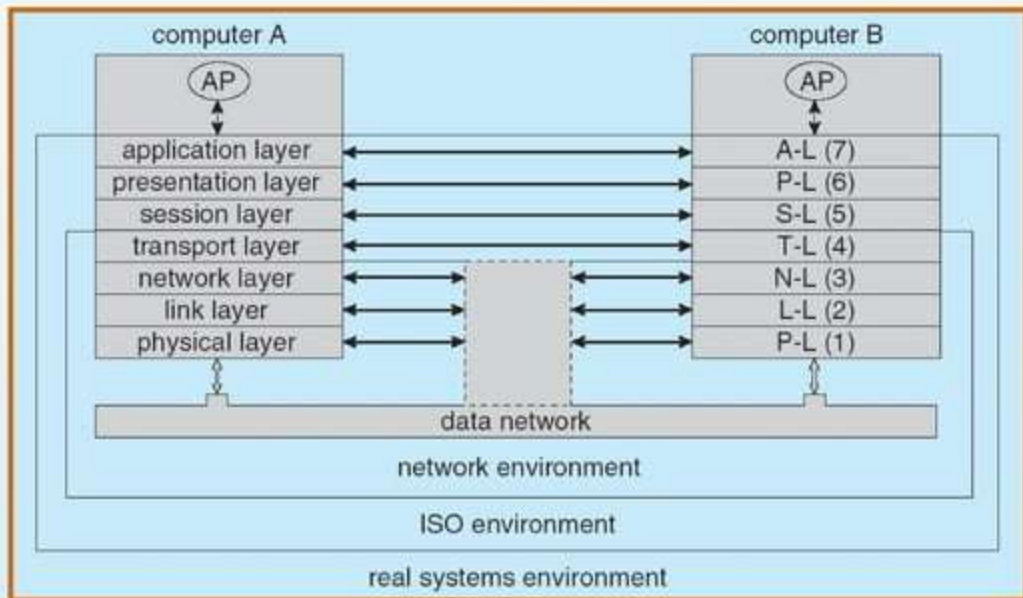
computer A

AP

application layer
presentation layer
session layer
transport layer
network layer
link layer
physical layer

computer B

AP

A-L (7)
P-L (6)
S-L (5)
T-L (4)
N-L (3)
L-L (2)
P-L (1)

data network

network environment

ISO environment

real systems environment